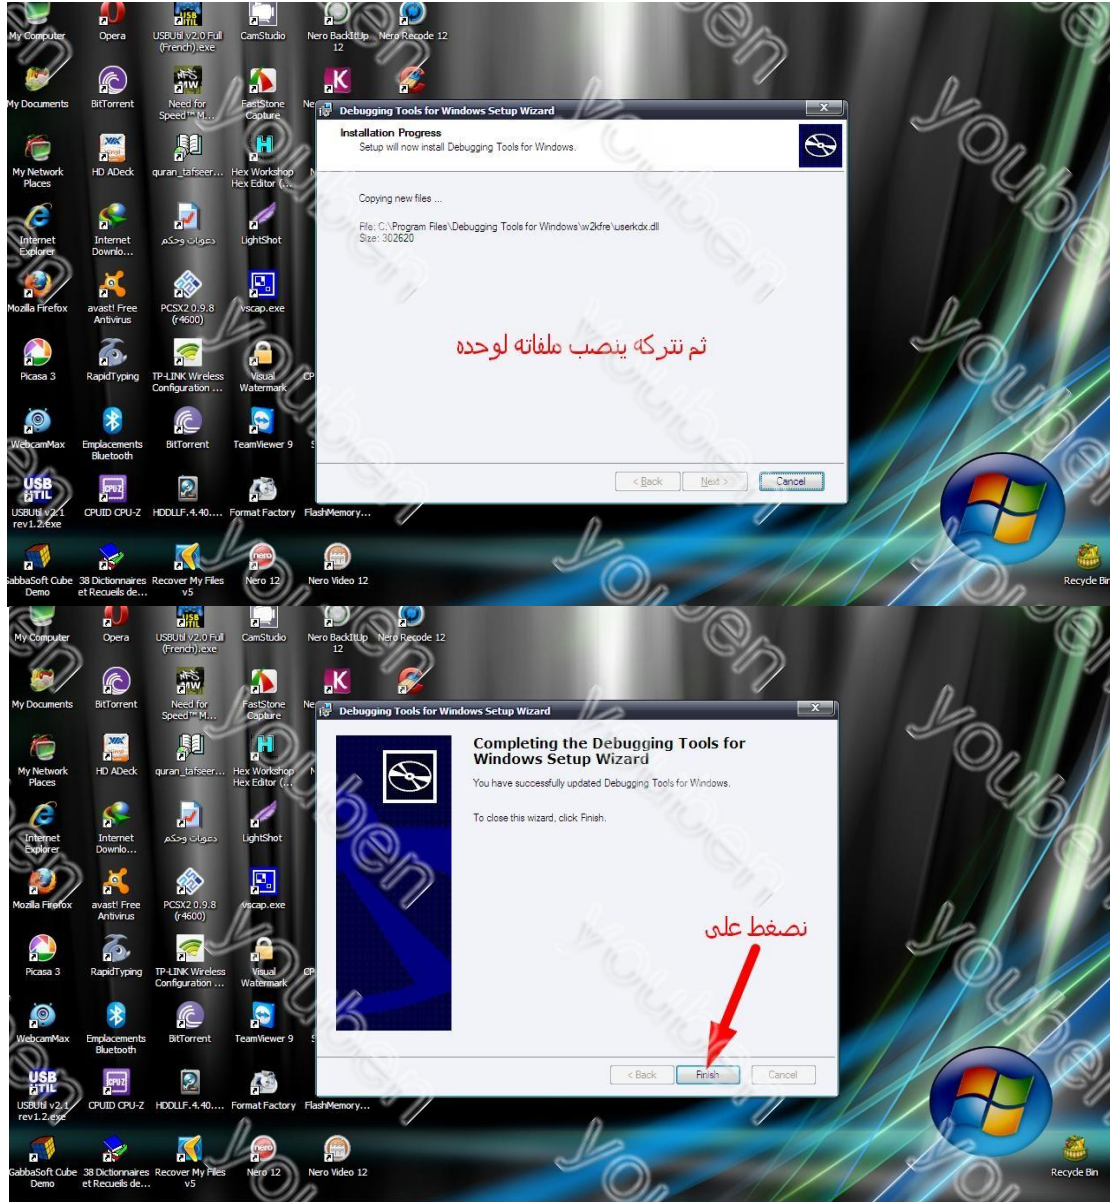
My Computer
Opera
USBUtil v2.0 Full (French).exe
CamStudio
Nero BackItUp 12
Nero Recode 12
My Documents
BitTorrent
Need for Speed™ M...
FastStone Capture
Ne
My Network Places
HD ADeck
quran_tafseer...
Hex Workshop Hex Editor (...
Internet Explorer
Internet Downlo...
دعوات وحكم
LightShot
Mozilla Firefox
avast! Free Antivirus
PCSX2 0.9.8 (r4600)
vscap.exe
Picasa 3
RapidTyping
TP-LINK Wireless Configuration ...
Visual Watermark
CP
WebcamMax
Emplacements Bluetooth
BitTorrent
TeamViewer 9
USBUtil v2.1 rev1.2.exe
CPUID CPU-Z
HDDLLF.4.40....
Format Factory
FlashMemory...
GabbaSoft Cube Demo
38 Dictionnaires et Recueils de...
Recover My Files v5
Nero 12
Nero Video 12
Recycle Bin

Debugging Tools for Windows Setup Wizard
Installation Progress
Setup will now install Debugging Tools for Windows.
Copying new files ...
File: C:\Program Files\Debugging Tools for Windows\w2kfre\userkdx.dll
Size: 302620
ثم نتركه ينصب ملفاته لوحده
< Back
Next >
Cancel

youben

My Computer
Opera
USBUtil v2.0 Full (French).exe
CamStudio
Nero BackItUp 12
Nero Recode 12
My Documents
BitTorrent
Need for Speed™ M...
FastStone Capture
Ne
My Network Places
HD ADeck
quran_tafseer...
Hex Workshop Hex Editor (...
Internet Explorer
Internet Downlo...
دعوات وحكم
LightShot
Mozilla Firefox
avast! Free Antivirus
PCSX2 0.9.8 (r4600)
vscap.exe
Picasa 3
RapidTyping
TP-LINK Wireless Configuration ...
Visual Watermark
CP
WebcamMax
Emplacements Bluetooth
BitTorrent
TeamViewer 9
USBUtil v2.1 rev1.2.exe
CPUID CPU-Z
HDDLLF.4.40....
Format Factory
FlashMemory...
GabbaSoft Cube Demo
38 Dictionnaires et Recueils de...
Recover My Files v5
Nero 12
Nero Video 12
Recycle Bin

Debugging Tools for Windows Setup Wizard
Completing the Debugging Tools for Windows Setup Wizard
You have successfully updated Debugging Tools for Windows.
To close this wizard, click Finish.
نضغط على
< Back
Finish
Cancel

youben